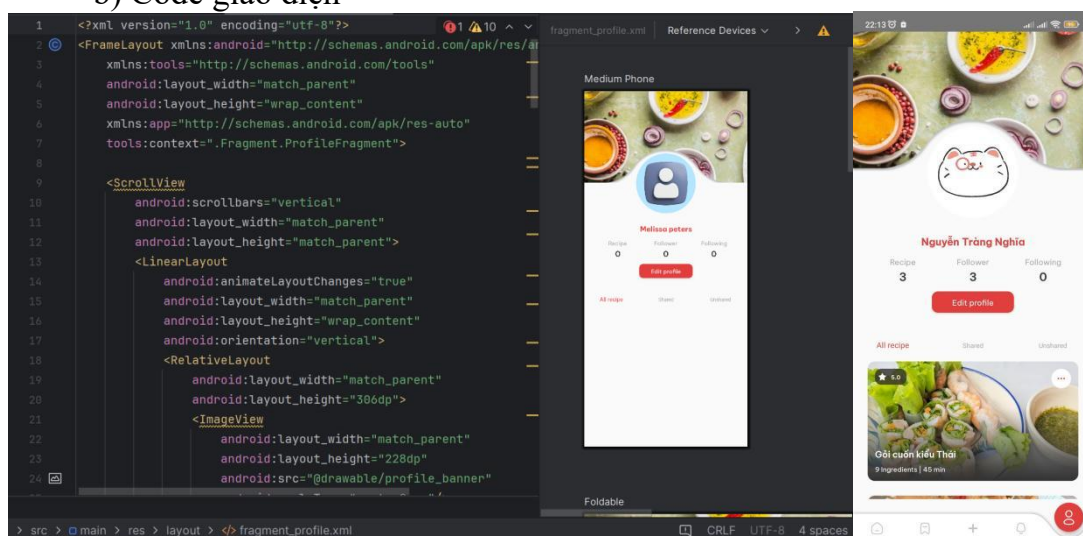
3) Code giao diện

1 <?xml version="1.0" encoding="utf-8"?>
2 <FrameLayout xmlns:android="http://schemas.android.com/apk/res/a
3 xmlns:tools="http://schemas.android.com/tools"
4 android:layout_width="match_parent"
5 android:layout_height="wrap_content"
6 xmlns:app="http://schemas.android.com/apk/res-auto"
7 tools:context=".Fragment.ProfileFragment">
8
9 <ScrollView
10 android:scrollbars="vertical"
11 android:layout_width="match_parent"
12 android:layout_height="match_parent">
13 <LinearLayout
14 android:animateLayoutChanges="true"
15 android:layout_width="match_parent"
16 android:layout_height="wrap_content"
17 android:orientation="vertical">
18 <RelativeLayout
19 android:layout_width="match_parent"
20 android:layout_height="306dp">
21 <ImageView
22 android:layout_width="match_parent"
23 android:layout_height="228dp"
24 android:src="@drawable/profile_banner"

1 10

> src > main > res > layout > fragment_profile.xml

fragment_profile.xml Reference Devices

Medium Phone

Melissa peters
Recipe 0
Follower 0
Following 0
Edit profile
All recipe Shared Unshared

Foldable

CRLF UTF-8 4 spaces

22:13

Nguyễn Tràng Nghĩa
Recipe 3
Follower 3
Following 0
Edit profile
All recipe Shared Unshared

5.0
Gỏi cuốn kiểu Thái
9 Ingredients | 45 min